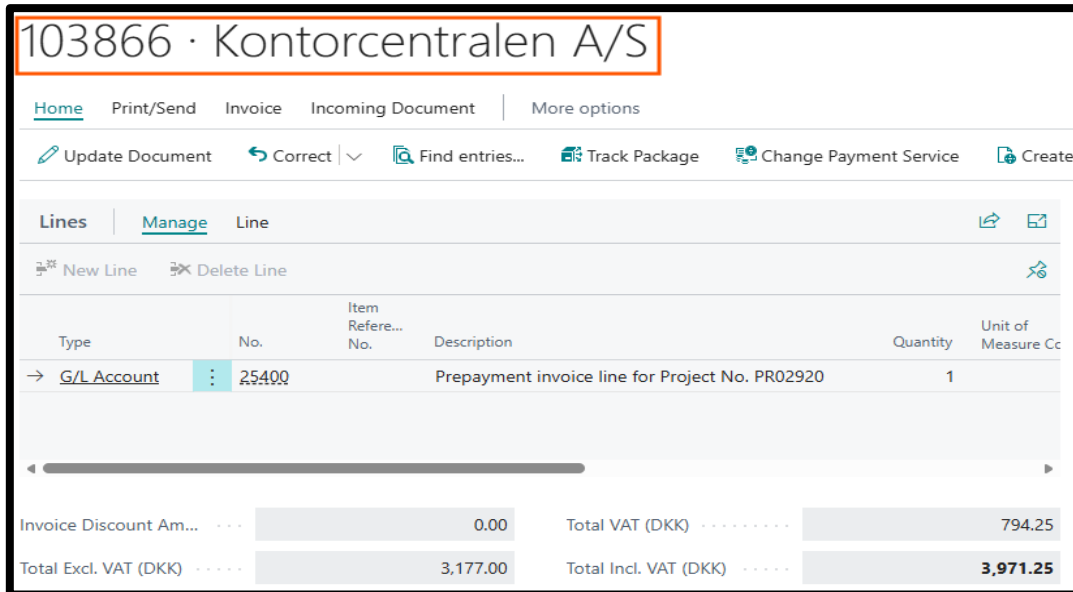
103866 · Kontorcentralen A/S

Home Print/Send Invoice Incoming Document More options

Update Document Correct Find entries... Track Package Change Payment Service Create

Lines Manage Line

New Line Delete Line

| Type | No. | Item Refere... No. | Description | Quantity | Unit of Measure Co |
|---|---|---|---|---|---|
| → G/L Account | 25400 | | Prepayment invoice line for Project No. PR02920 | 1 | |

Invoice Discount Am... 0.00
Total VAT (DKK) 794.25
Total Excl. VAT (DKK) 3,177.00
Total Incl. VAT (DKK) 3,971.25